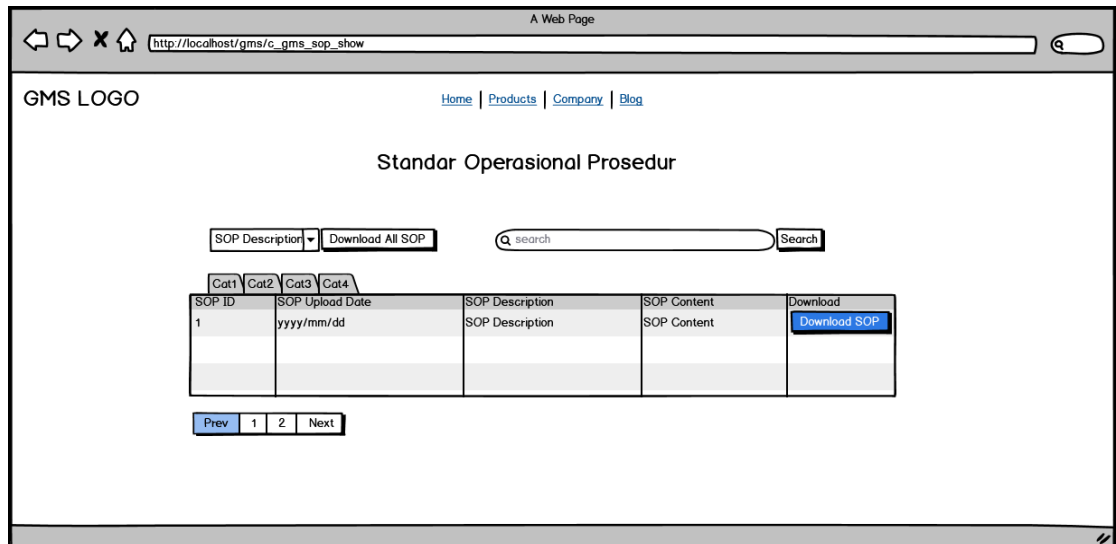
A Web Page

http://localhost/gms/c_gms_sop_show

GMS LOGO

Home | Products | Company | Blog

Standar Operasional Prosedur

SOP Description ▾ Download All SOP

search Search

Cat1 Cat2 Cat3 Cat4

| SOP ID | SOP Upload Date | SOP Description | SOP Content | Download |
|---|---|---|---|---|
| 1 | yyyy/mm/dd | SOP Description | SOP Content | Download SOP |
| | | | | |
| | | | | |
| | | | | |

Prev 1 2 Next